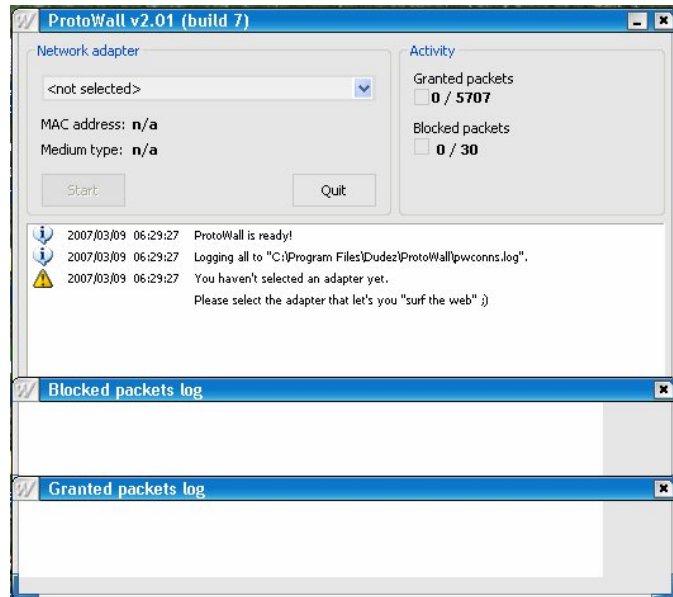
ProtoWall v2.01 (build 7)

Network adapter

<not selected>

MAC address: n/a

Medium type: n/a

Start

Quit

Activity

Granted packets

0 / 5707

Blocked packets

0 / 30

2007/03/09 06:29:27 ProtoWall is ready!

2007/03/09 06:29:27 Logging all to "C:\Program Files\Dudez\ProtoWall\pwconns.log".

2007/03/09 06:29:27 You haven't selected an adapter yet.

Please select the adapter that let's you "surf the web" ;)

Blocked packets log

Granted packets log